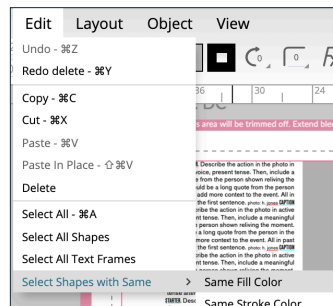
Edit Layout Object View

Undo - ⌘Z
Redo delete - ⌘Y
Copy - ⌘C
Cut - ⌘X
Paste - ⌘V
Paste In Place - ⇧⌘V
Delete
Select All - ⌘A
Select All Shapes
Select All Text Frames
Select Shapes with Same >

Same Fill Color
Same Stroke Color

36 30 24

s area will be trimmed off. Extend ble

Describe the action in the photo in voice, present tense. Then, include a from the person shown reliving the uld be a long quote from the person add more context to the event. All in the first sentence. photo: h. jones CAPTION cribe the action in the photo in ent tense. Then, include a meaningful person shown reliving the moment. Be a long quote from the person more context to the event. All in past the first sentence. photo: h. jones CAPTION ribe the action in the photo in ent tense. Then, include a meaningful

STARTER. Desc